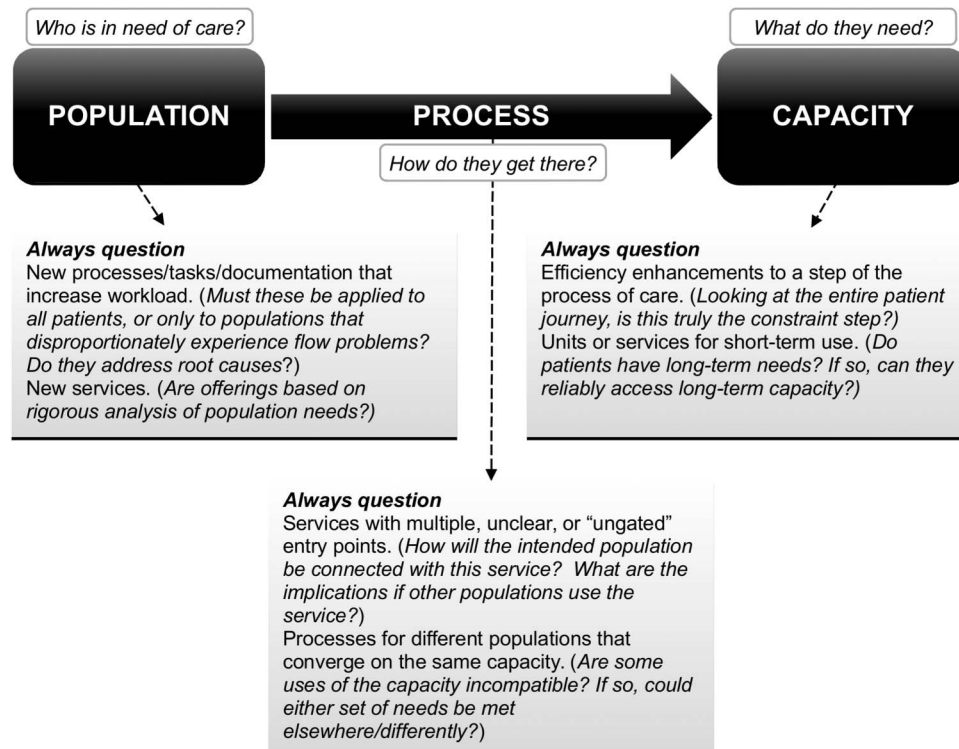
Who is in need of care?

POPULATION

PROCESS

How do they get there?

What do they need?

CAPACITY

Always question
New processes/tasks/documentation that increase workload. (Must these be applied to all patients, or only to populations that disproportionately experience flow problems? Do they address root causes?)
New services. (Are offerings based on rigorous analysis of population needs?)

Always question
Efficiency enhancements to a step of the process of care. (Looking at the entire patient journey, is this truly the constraint step?)
Units or services for short-term use. (Do patients have long-term needs? If so, can they reliably access long-term capacity?)

Always question
Services with multiple, unclear, or "ungated" entry points. (How will the intended population be connected with this service? What are the implications if other populations use the service?)
Processes for different populations that converge on the same capacity. (Are some uses of the capacity incompatible? If so, could either set of needs be met elsewhere/differently?)